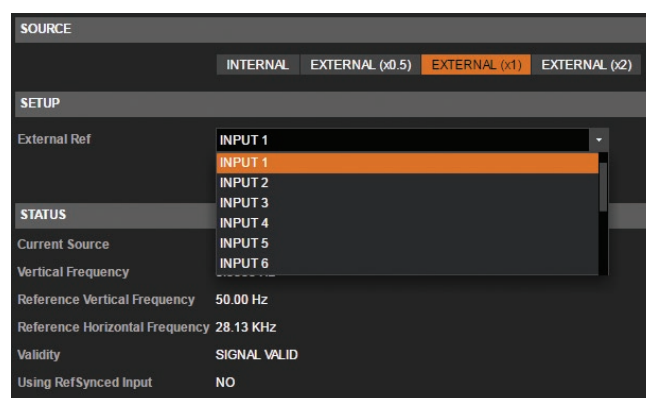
SOURCE

INTERNAL | EXTERNAL (x0.5) | EXTERNAL (x1) | EXTERNAL (x2)

SETUP

External Ref | INPUT 1

INPUT 1
INPUT 2
INPUT 3
INPUT 4
INPUT 5
INPUT 6

STATUS

Current Source

Vertical Frequency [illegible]

Reference Vertical Frequency 50.00 Hz

Reference Horizontal Frequency 28.13 KHz

Validity SIGNAL VALID

Using RefSynced Input NO